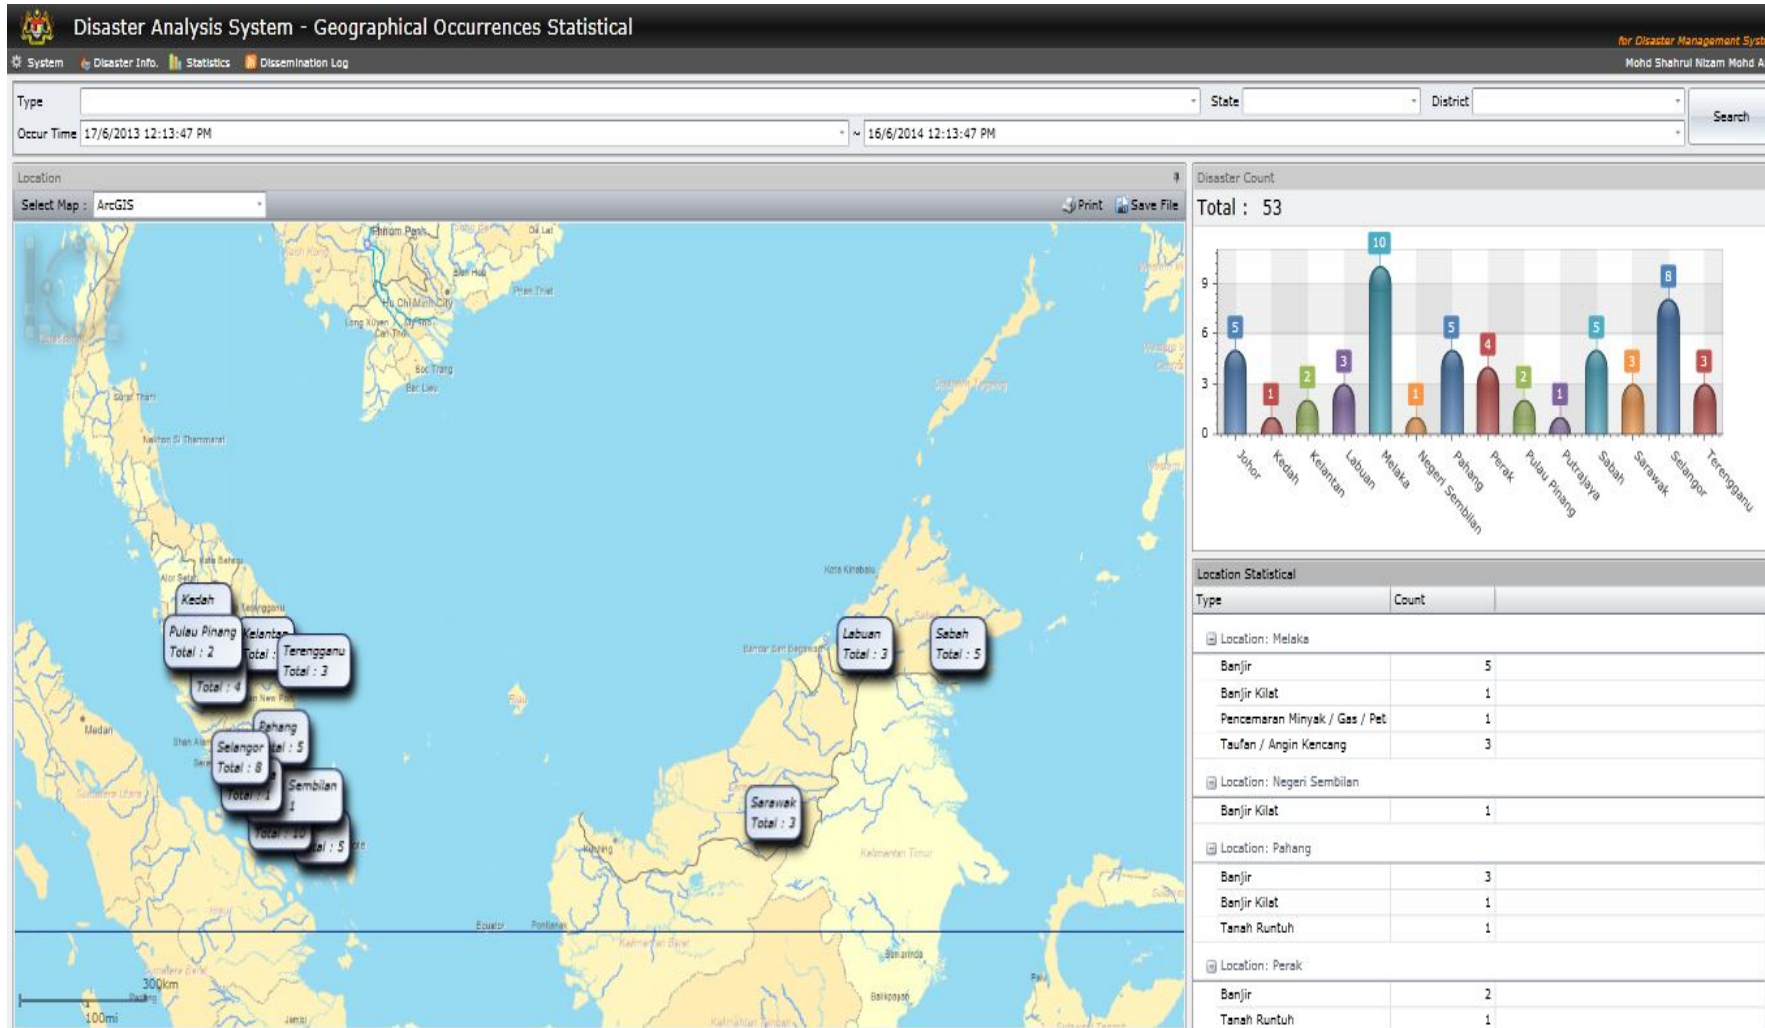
Disaster Analysis System - Geographical Occurrences Statistical

for Disaster Management Syst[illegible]

System  Disaster Info.  Statistics  Dissemination Log

Mohd Shahrul Nizam Mohd A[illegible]

Type
State
District
Search
Occur Time 17/6/2013 12:13:47 PM ~ 16/6/2014 12:13:47 PM

Location
Select Map : ArcGIS
Print  Save File

Phnom Penh
Ho Chi Minh City
Long Xuyen
Can Tho
Soc Trang
Bac Lieu
Phan Thiet
Surat Thani
Nakhon Si Thammarat
Kota Bharu
Alor Setar
Kota Kinabalu
Bandar Seri Begawan
Medan
Kuching
Pontianak
Equator
Samarinda
Balikpapan
Kalimantan Timur
Kalimantan Barat

Kedah
Pulau Pinang Total : 2
Kelantan Total
Terengganu Total : 3
Total : 4
Pahang Total : 5
Selangor Total : 8
Sembilan 1
Total : 1
Total : 10
Total : 5
Labuan Total : 3
Sabah Total : 5
Sarawak Total : 3

300km
100mi

Disaster Count
Total : 53

| Location | Count |
|---|---|
| Johor | 5 |
| Kedah | 1 |
| Kelantan | 2 |
| Labuan | 3 |
| Melaka | 10 |
| Negeri Sembilan | 1 |
| Pahang | 5 |
| Perak | 4 |
| Pulau Pinang | 2 |
| Putrajaya | 1 |
| Sabah | 5 |
| Sarawak | 3 |
| Selangor | 8 |
| Terengganu | 3 |

0
3
6
9

Location Statistical

| Type | Count |
|---|---|
| Location: Melaka | |
| Banjir | 5 |
| Banjir Kilat | 1 |
| Pencemaran Minyak / Gas / Pet | 1 |
| Taufan / Angin Kencang | 3 |
| Location: Negeri Sembilan | |
| Banjir Kilat | 1 |
| Location: Pahang | |
| Banjir | 3 |
| Banjir Kilat | 1 |
| Tanah Runtuh | 1 |
| Location: Perak | |
| Banjir | 2 |
| Tanah Runtuh | 1 |